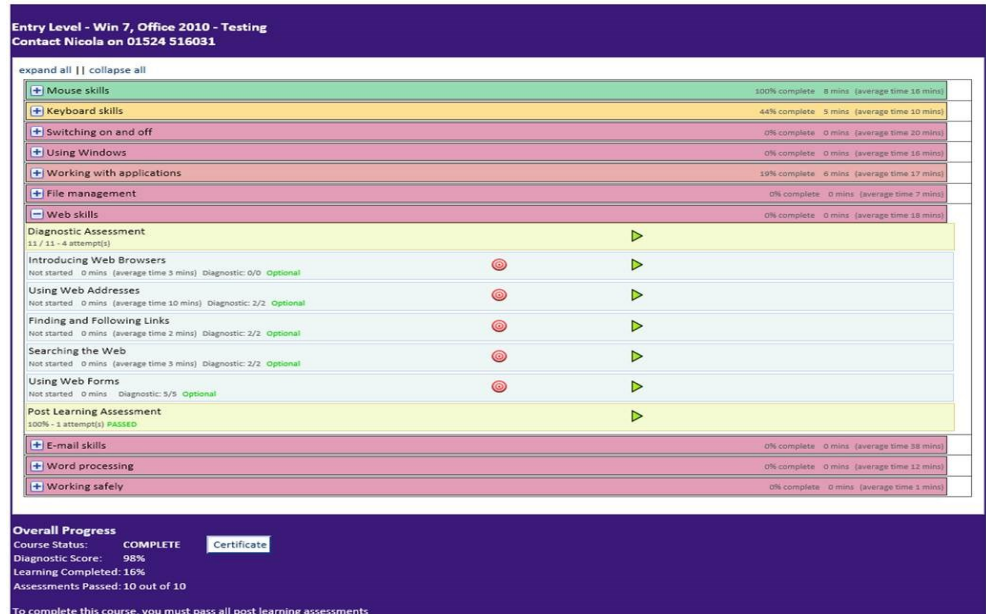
Entry Level - Win 7, Office 2010 - Testing
Contact Nicola on 01524 516031

expand all || collapse all

Mouse skills 100% complete 8 mins (average time 16 mins)

Keyboard skills 44% complete 5 mins (average time 10 mins)

Switching on and off 0% complete 0 mins (average time 20 mins)

Using Windows 0% complete 0 mins (average time 16 mins)

Working with applications 19% complete 6 mins (average time 17 mins)

File management 0% complete 0 mins (average time 7 mins)

Web skills 0% complete 0 mins (average time 18 mins)

Diagnostic Assessment
11 / 11 - 4 attempt(s)

Introducing Web Browsers
Not started 0 mins (average time 3 mins) Diagnostic: 0/0 Optional

Using Web Addresses
Not started 0 mins (average time 10 mins) Diagnostic: 2/2 Optional

Finding and Following Links
Not started 0 mins (average time 2 mins) Diagnostic: 2/2 Optional

Searching the Web
Not started 0 mins (average time 3 mins) Diagnostic: 2/2 Optional

Using Web Forms
Not started 0 mins Diagnostic: 5/5 Optional

Post Learning Assessment
100% - 1 attempt(s) PASSED

E-mail skills 0% complete 0 mins (average time 38 mins)

Word processing 0% complete 0 mins (average time 12 mins)

Working safely 0% complete 0 mins (average time 1 mins)

Overall Progress
Course Status: COMPLETE Certificate
Diagnostic Score: 98%
Learning Completed: 16%
Assessments Passed: 10 out of 10

To complete this course, you must pass all post learning assessments